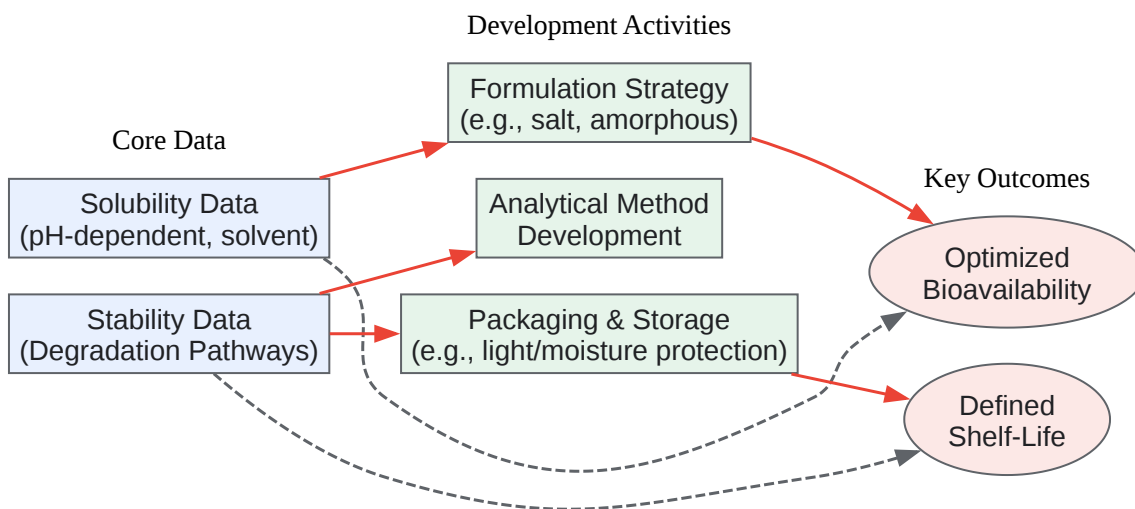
Development Activities

Core Data

Formulation Strategy
(e.g., salt, amorphous)

Key Outcomes

Solubility Data
(pH-dependent, solvent)

Analytical Method
Development

Optimized
Bioavailability

Stability Data
(Degradation Pathways)

Packaging & Storage
(e.g., light/moisture protection)

Defined
Shelf-Life